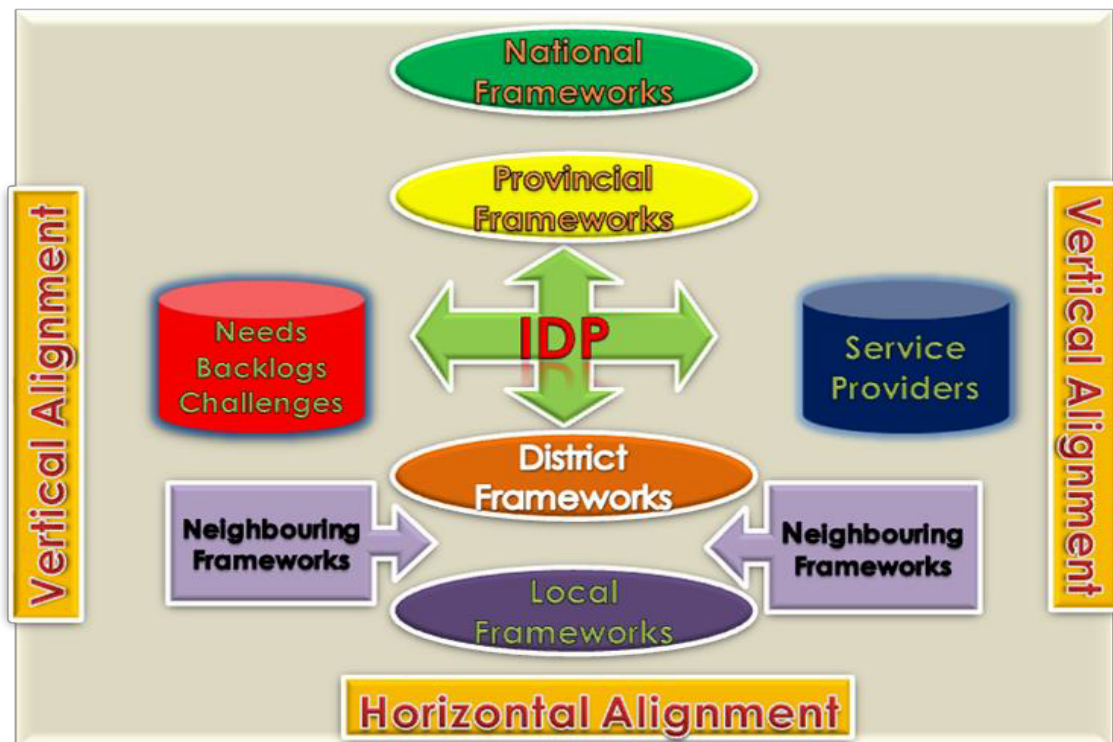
National Frameworks

Provincial Frameworks

Vertical Alignment

Vertical Alignment

Needs Backlogs Challenges

IDP

Service Providers

District Frameworks

Neighbouring Frameworks

Neighbouring Frameworks

Local Frameworks

Horizontal Alignment